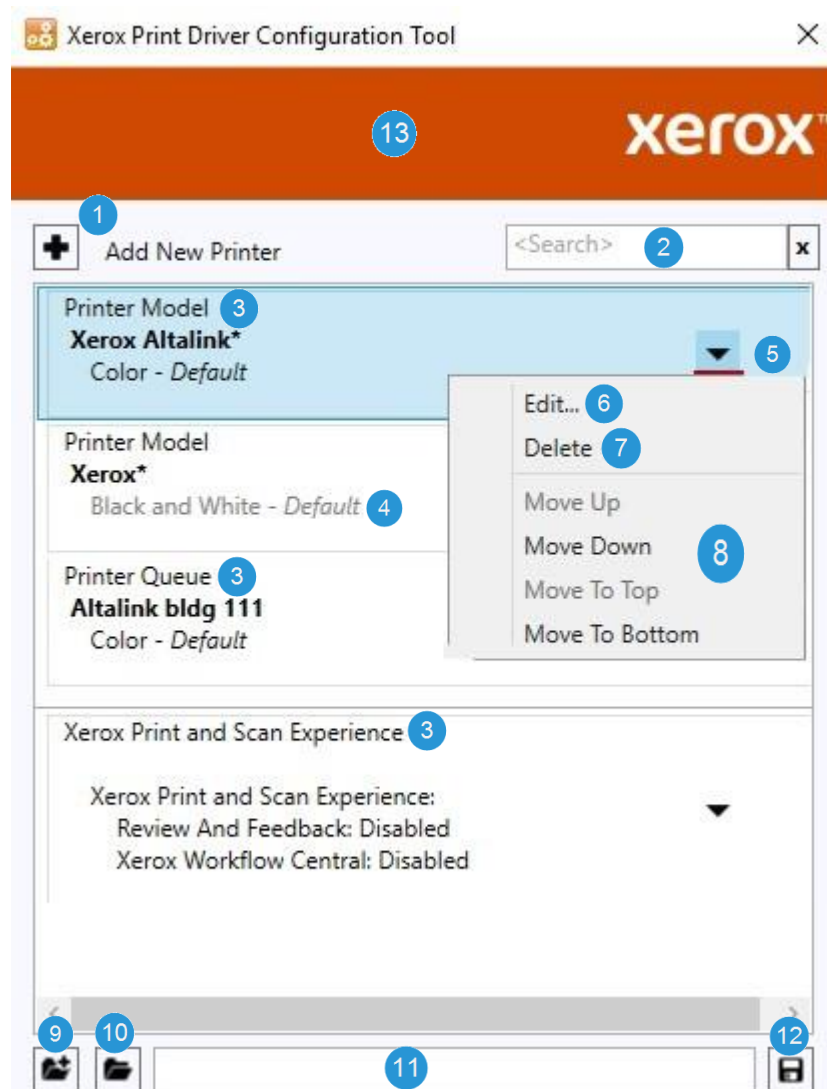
Xerox Print Driver Configuration Tool

×

13

xerox

1

Add New Printer

<Search> 2

x

Printer Model 3
**Xerox Altalink***
Color - *Default*

5

Edit... 6
Delete 7
Move Up
Move Down 8
Move To Top
Move To Bottom

Printer Model
**Xerox***
Black and White - *Default* 4

Printer Queue 3
**Altalink bldg 111**
Color - *Default*

Xerox Print and Scan Experience 3

Xerox Print and Scan Experience:
Review And Feedback: Disabled
Xerox Workflow Central: Disabled

9 10 11 12